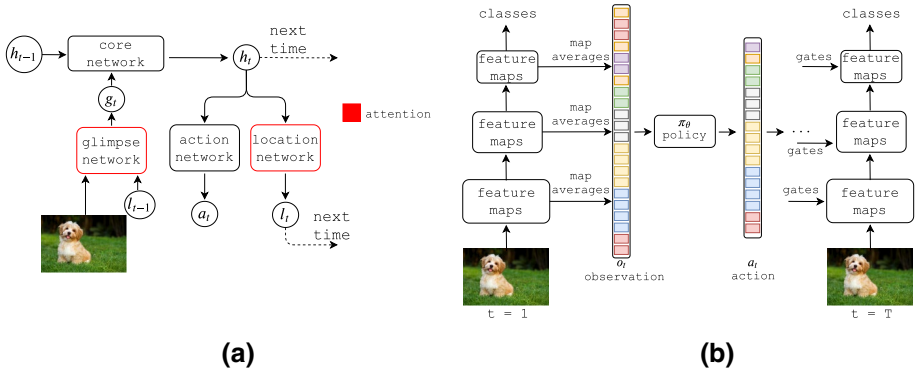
$h_{t-1}$

core network

$h_t$

next time

$g_t$

glimpse network

$l_{t-1}$

action network

location network

attention

$a_t$

$l_t$

next time

(a)

classes

feature maps

map averages

feature maps

map averages

feature maps

map averages

$o_t$
observation

$\pi_\theta$
policy

$a_t$
action

t = 1

. . .

classes

gates

feature maps

feature maps

gates

gates

feature maps

t = T

(b)